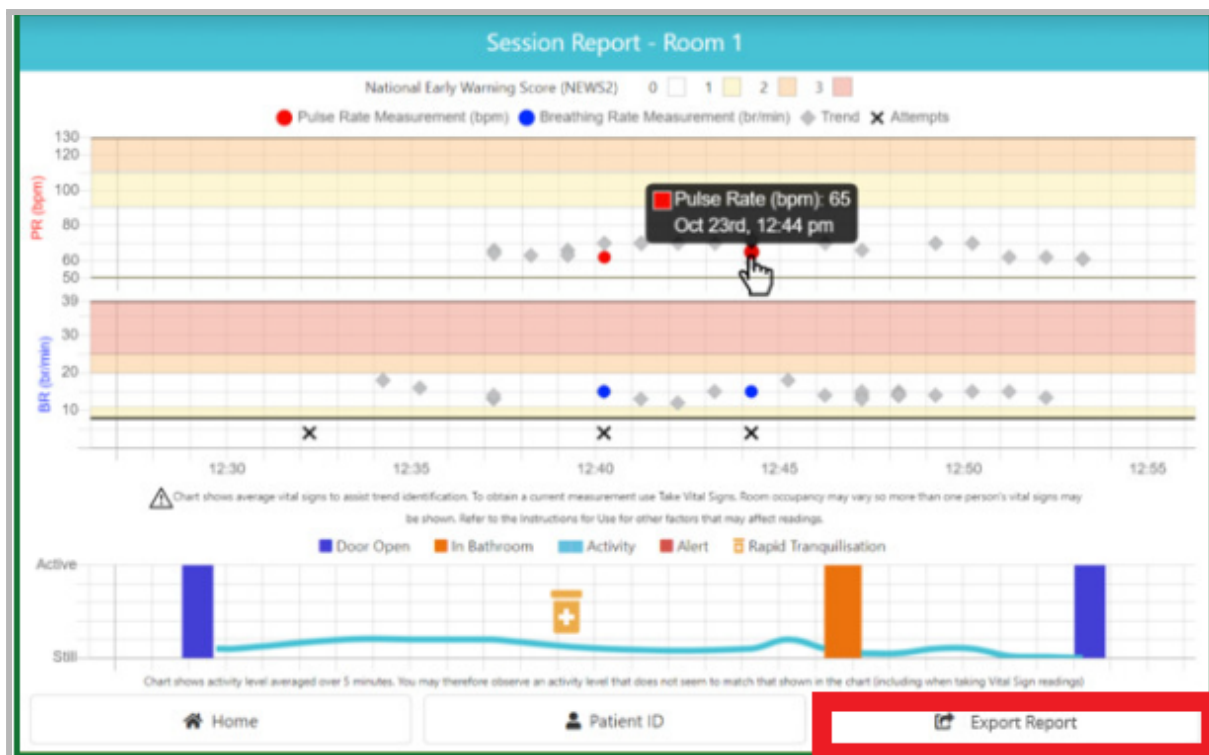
Session Report - Room 1

National Early Warning Score (NEWS2) 0 1 2 3

Pulse Rate Measurement (bpm) Breathing Rate Measurement (br/min) Trend Attempts

PR (bpm)

130
120
100
80
60
50

Pulse Rate (bpm): 65
Oct 23rd, 12:44 pm

BR (br/min)

39
30
20
10

12:30 12:35 12:40 12:45 12:50 12:55

Chart shows average vital signs to assist trend identification. To obtain a current measurement use Take Vital Signs. Room occupancy may vary so more than one person's vital signs may be shown. Refer to the Instructions for Use for other factors that may affect readings.

Door Open In Bathroom Activity Alert Rapid Tranquilisation

Active

Still

Chart shows activity level averaged over 5 minutes. You may therefore observe an activity level that does not seem to match that shown in the chart (including when taking Vital Sign readings)

Home Patient ID Export Report